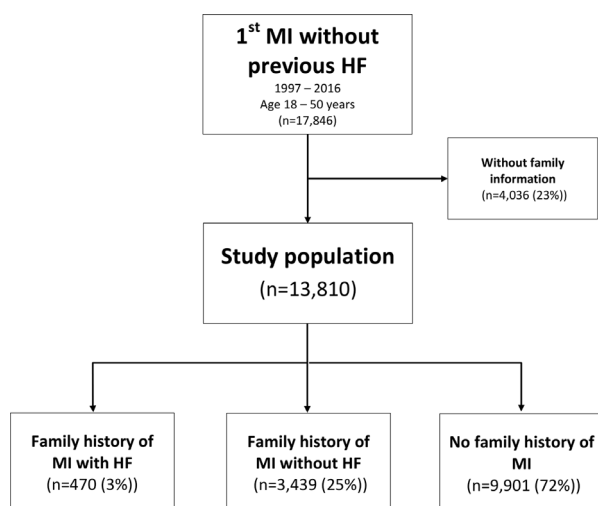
1$^{st}$ MI without previous HF
1997 – 2016
Age 18 – 50 years
(n=17,846)

Without family information
(n=4,036 (23%))

Study population
(n=13,810)

Family history of MI with HF
(n=470 (3%))

Family history of MI without HF
(n=3,439 (25%))

No family history of MI
(n=9,901 (72%))